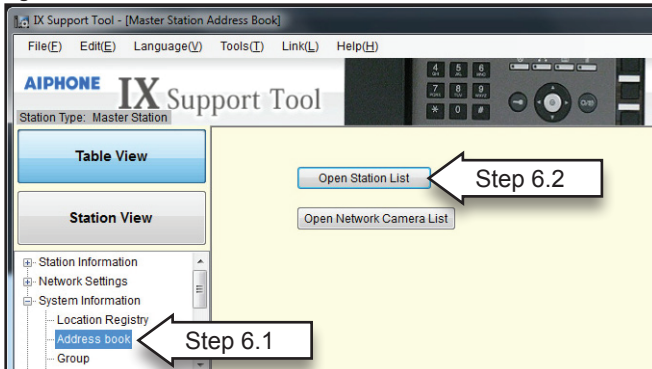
IX Support Tool - [Master Station Address Book]

File(F) Edit(E) Language(V) Tools(T) Link(L) Help(H)

AIPHONE IX Support Tool

Station Type: Master Station

Table View

Station View

Station Information
Network Settings
System Information
Location Registry
Address book
Group

Open Station List

Step 6.2

Open Network Camera List

Step 6.1